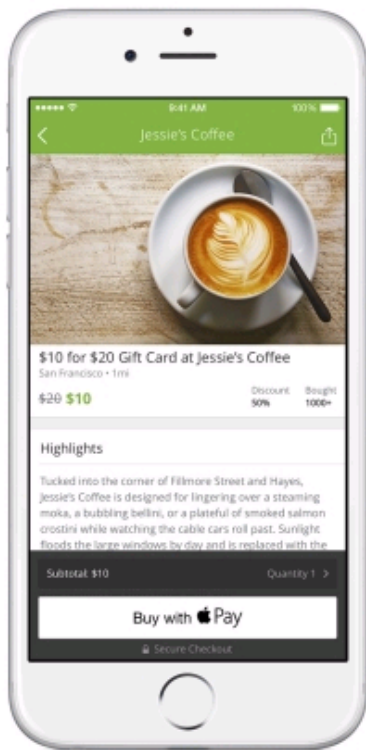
9:41 AM
100%

Jessie's Coffee

$10 for $20 Gift Card at Jessie's Coffee
San Francisco • 1mi

~~$20~~ $10

Discount
50%

Bought
1000+

Highlights

Tucked into the corner of Fillmore Street and Hayes, Jessie's Coffee is designed for lingering over a steaming moka, a bubbling bellini, or a plateful of smoked salmon crostini while watching the cable cars roll past. Sunlight floods the large windows by day and is replaced with the

Subtotal: $10
Quantity 1 >

Buy with  Pay

Secure Checkout